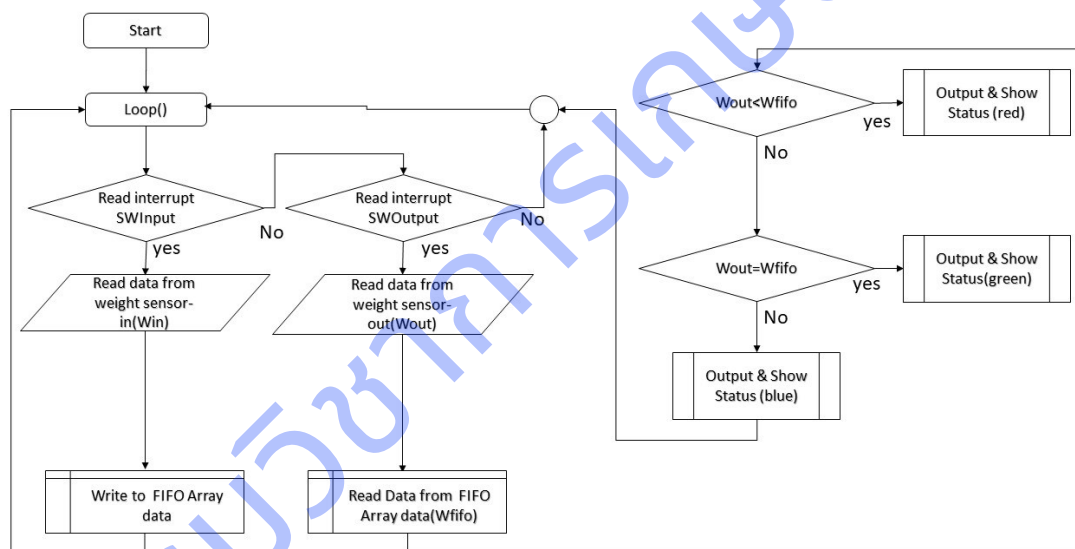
Start

Loop()

Read interrupt SWInput

No

yes

Read data from weight sensor-in(Win)

Write to FIFO Array data

Read interrupt SWOutput

No

yes

Read data from weight sensor-out(Wout)

Read Data from FIFO Array data(Wfifo)

Wout<Wfifo

yes

Output & Show Status (red)

No

Wout=Wfifo

yes

Output & Show Status(green)

No

Output & Show Status (blue)

นวัตกรรม